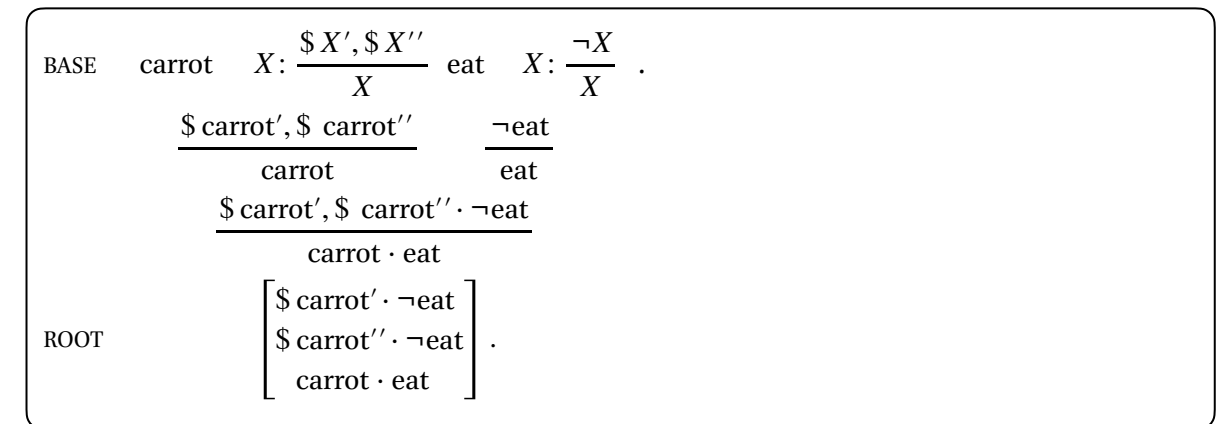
BASE carrot $X: \frac{\$X', \$X''}{X}$ eat $X: \frac{\neg X}{X}$ .

$\frac{\$\,\text{carrot}', \$\,\text{carrot}''}{\text{carrot}}$ $\frac{\neg\text{eat}}{\text{eat}}$

$\frac{\$\,\text{carrot}', \$\,\text{carrot}'' \cdot \neg\text{eat}}{\text{carrot} \cdot \text{eat}}$

ROOT $\begin{bmatrix} \$\,\text{carrot}' \cdot \neg\text{eat} \\ \$\,\text{carrot}'' \cdot \neg\text{eat} \\ \text{carrot} \cdot \text{eat} \end{bmatrix}$ .